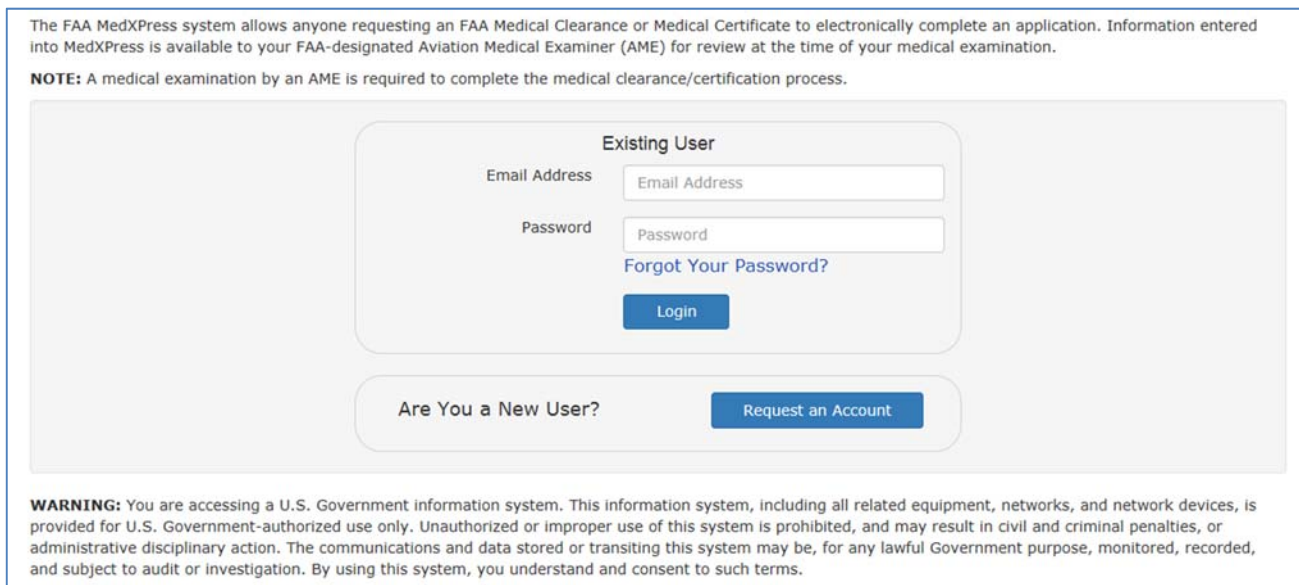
The FAA MedXPress system allows anyone requesting an FAA Medical Clearance or Medical Certificate to electronically complete an application. Information entered into MedXPress is available to your FAA-designated Aviation Medical Examiner (AME) for review at the time of your medical examination.

NOTE: A medical examination by an AME is required to complete the medical clearance/certification process.

Existing User

Email Address

Email Address

Password

Password

Forgot Your Password?

Login

Are You a New User?

Request an Account

WARNING: You are accessing a U.S. Government information system. This information system, including all related equipment, networks, and network devices, is provided for U.S. Government-authorized use only. Unauthorized or improper use of this system is prohibited, and may result in civil and criminal penalties, or administrative disciplinary action. The communications and data stored or transiting this system may be, for any lawful Government purpose, monitored, recorded, and subject to audit or investigation. By using this system, you understand and consent to such terms.